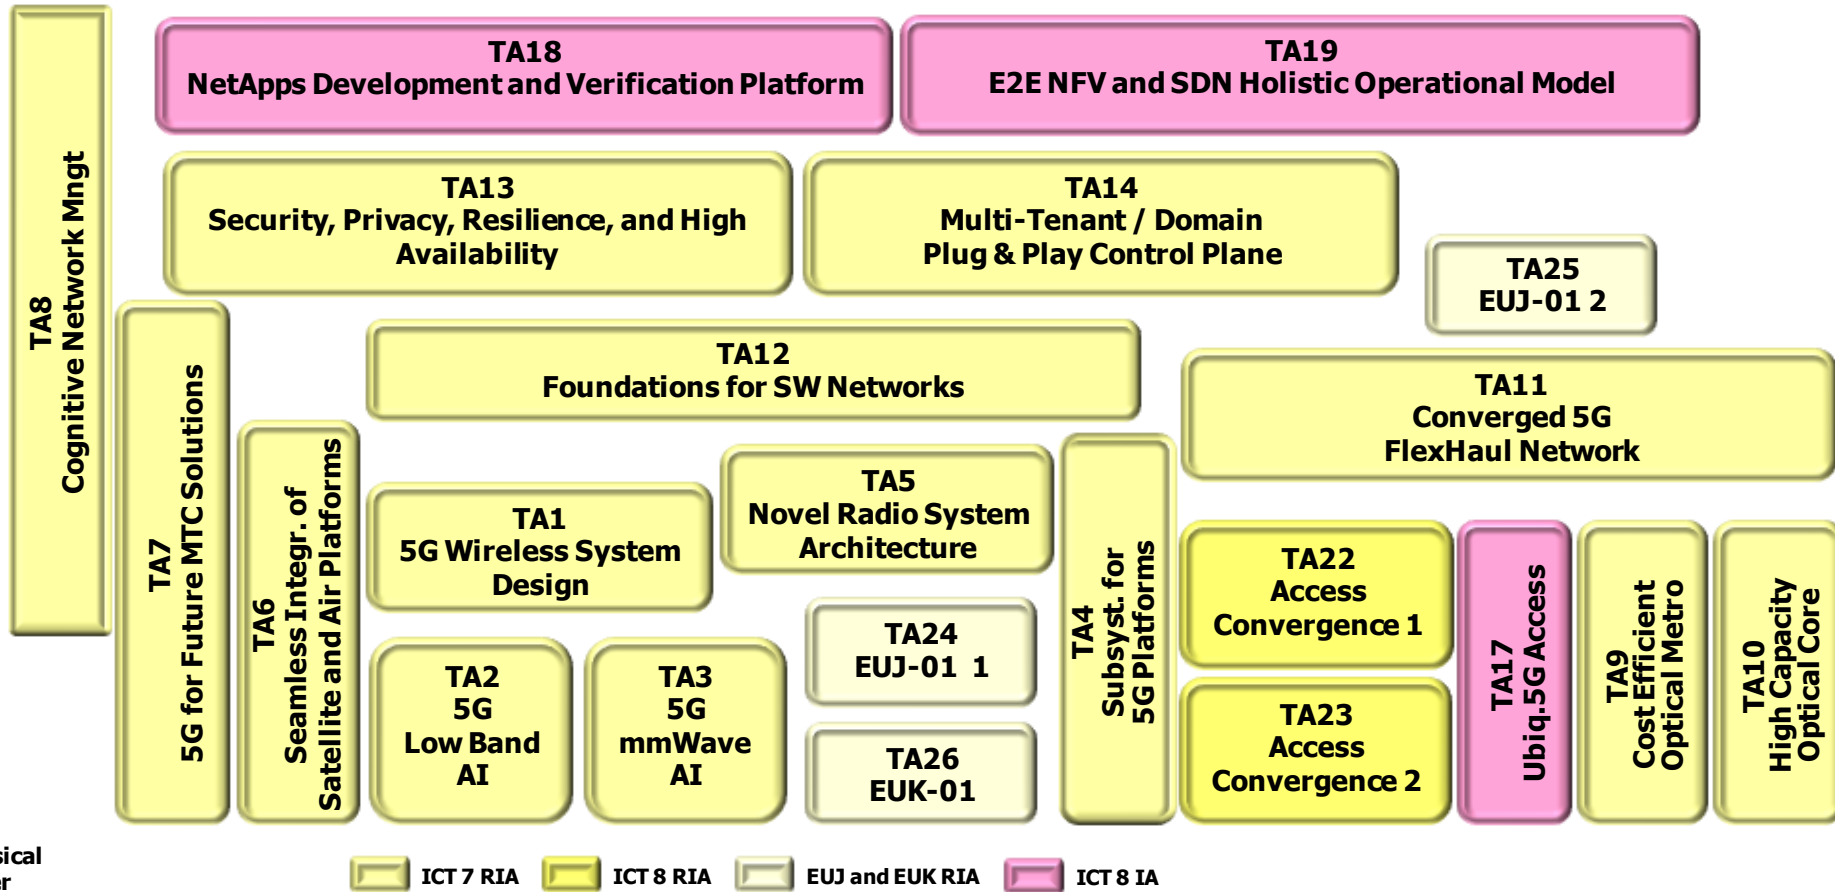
TA8
Cognitive Network Mngt

TA18
NetApps Development and Verification Platform

TA19
E2E NFV and SDN Holistic Operational Model

TA13
Security, Privacy, Resilience, and High Availability

TA14
Multi-Tenant / Domain
Plug & Play Control Plane

TA25
EUJ-01 2

TA7
5G for Future MTC Solutions

TA12
Foundations for SW Networks

TA11
Converged 5G
FlexHaul Network

TA6
Seamless Integr. of Satellite and Air Platforms

TA1
5G Wireless System Design

TA5
Novel Radio System Architecture

TA4
Subsyst. for 5G Platforms

TA22
Access
Convergence 1

TA17
Ubiq.5G Access

TA9
Cost Efficient Optical Metro

TA10
High Capacity Optical Core

TA24
EUJ-01 1

TA2
5G
Low Band
AI

TA3
5G
mmWave
AI

TA26
EUK-01

TA23
Access
Convergence 2

sical
r

ICT 7 RIA
ICT 8 RIA
EUJ and EUK RIA
ICT 8 IA